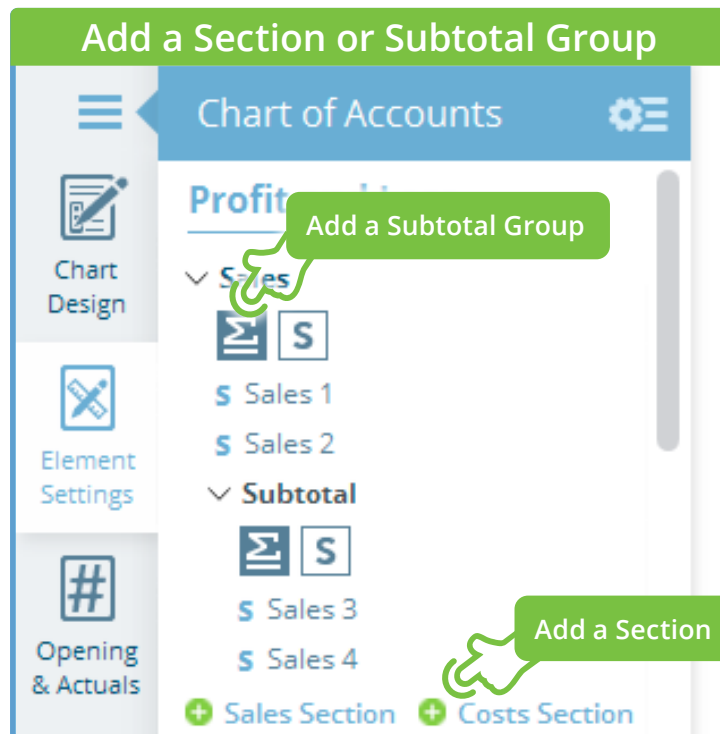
Add a Section or Subtotal Group

Chart of Accounts

Chart Design

Element Settings

Opening & Actuals

Profit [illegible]

Add a Subtotal Group

Sales

S

S Sales 1

S Sales 2

Subtotal

S

S Sales 3

S Sales 4

Add a Section

Sales Section

Costs Section